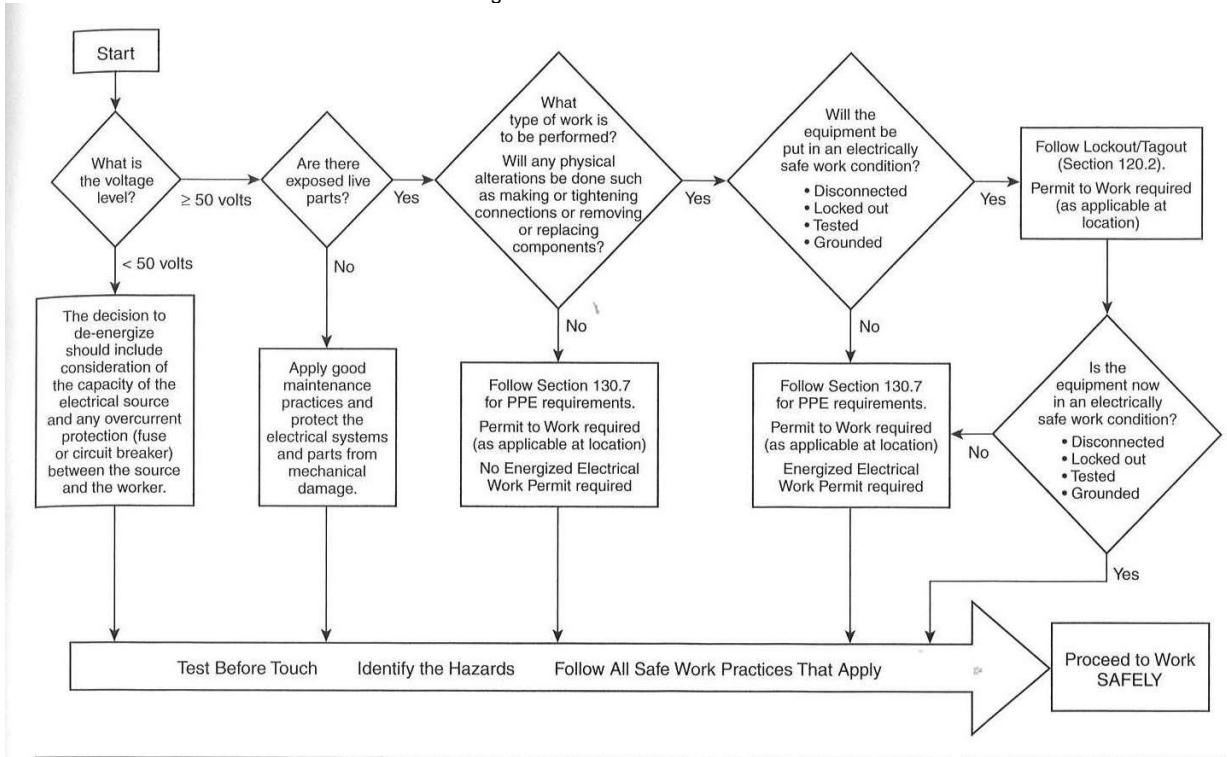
Start

What is the voltage level?

≥ 50 volts

< 50 volts

The decision to de-energize should include consideration of the capacity of the electrical source and any overcurrent protection (fuse or circuit breaker) between the source and the worker.

Are there exposed live parts?

Yes

No

Apply good maintenance practices and protect the electrical systems and parts from mechanical damage.

What type of work is to be performed? Will any physical alterations be done such as making or tightening connections or removing or replacing components?

Yes

No

Follow Section 130.7 for PPE requirements.

Permit to Work required (as applicable at location)

No Energized Electrical Work Permit required

Will the equipment be put in an electrically safe work condition?

• Disconnected
• Locked out
• Tested
• Grounded

Yes

No

Follow Section 130.7 for PPE requirements.

Permit to Work required (as applicable at location)

Energized Electrical Work Permit required

Follow Lockout/Tagout (Section 120.2).

Permit to Work required (as applicable at location)

Is the equipment now in an electrically safe work condition?

• Disconnected
• Locked out
• Tested
• Grounded

No

Yes

Test Before Touch Identify the Hazards Follow All Safe Work Practices That Apply

Proceed to Work SAFELY